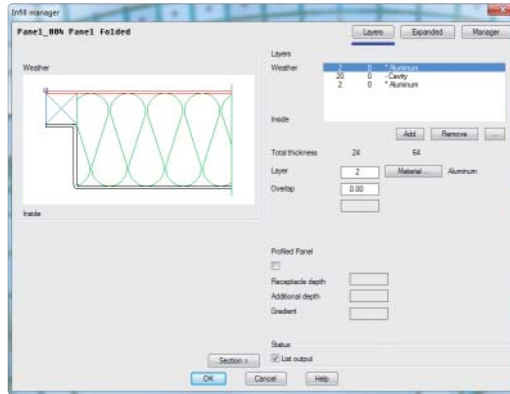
Infill manager

Panel_004 Panel Folded

Layers Expanded Manager

Weather

Inside

Layers

Weather

| | | |
|---|---|---|
| 2 | 0 | * Aluminum |
| 20 | 0 | - Cavity |
| 2 | 0 | * Aluminum |

Inside

Add Remove ...

Total thickness 24 64

Layer 2 Material ... Aluminum

Overlap 0.00

Profiled Panel

Receptacle depth

Additional depth

Gradient

Status

Section > List output

OK Cancel Help